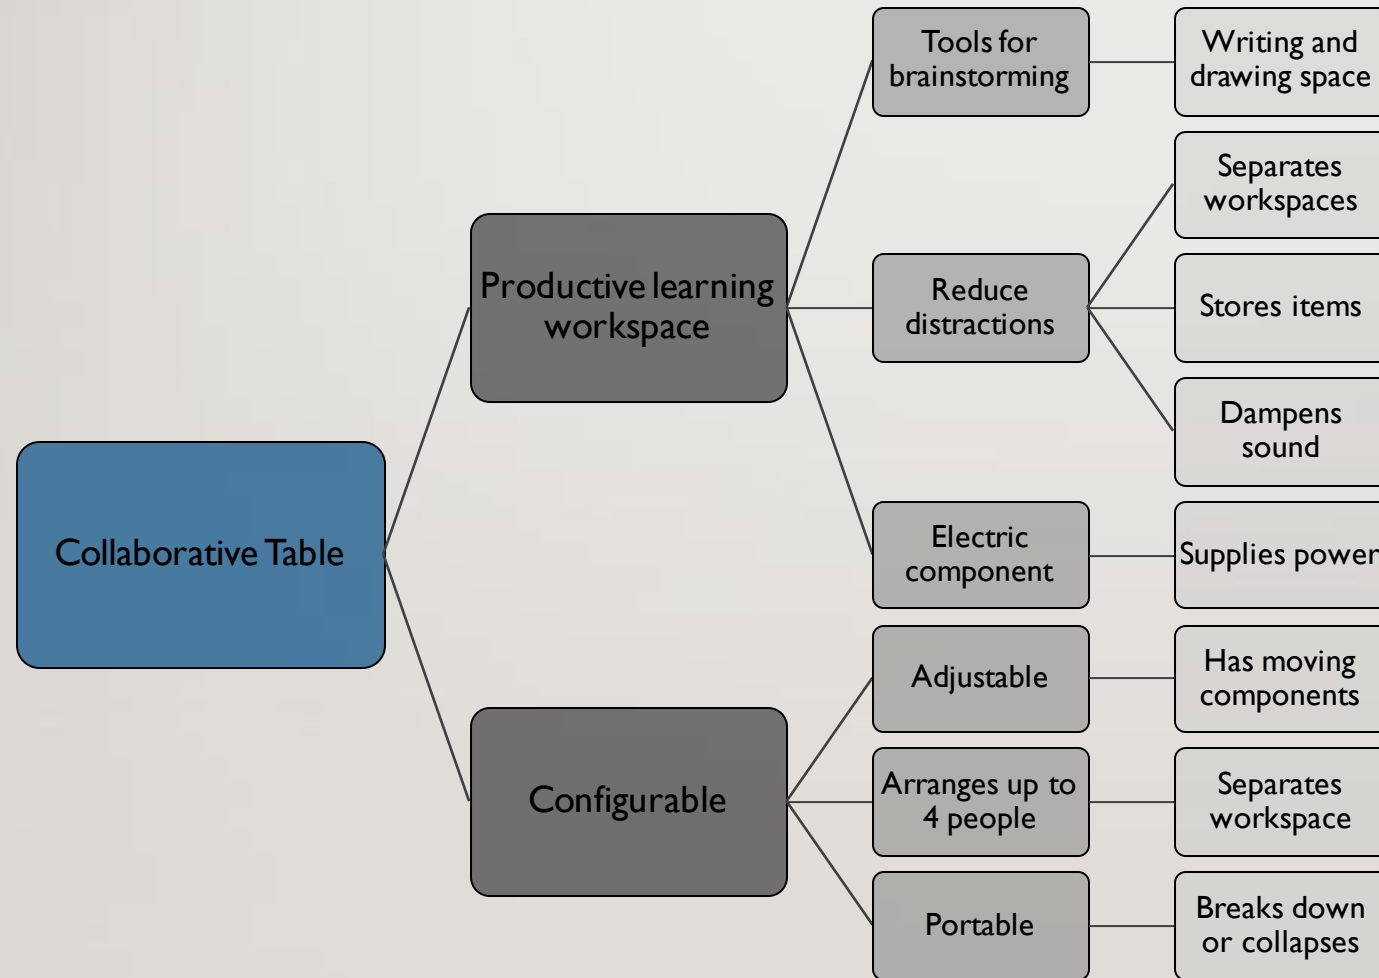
Collaborative Table

Productive learning workspace

Tools for brainstorming

Writing and drawing space

Reduce distractions

Separates workspaces

Stores items

Dampens sound

Electric component

Supplies power

Configurable

Adjustable

Has moving components

Arranges up to 4 people

Separates workspace

Portable

Breaks down or collapses